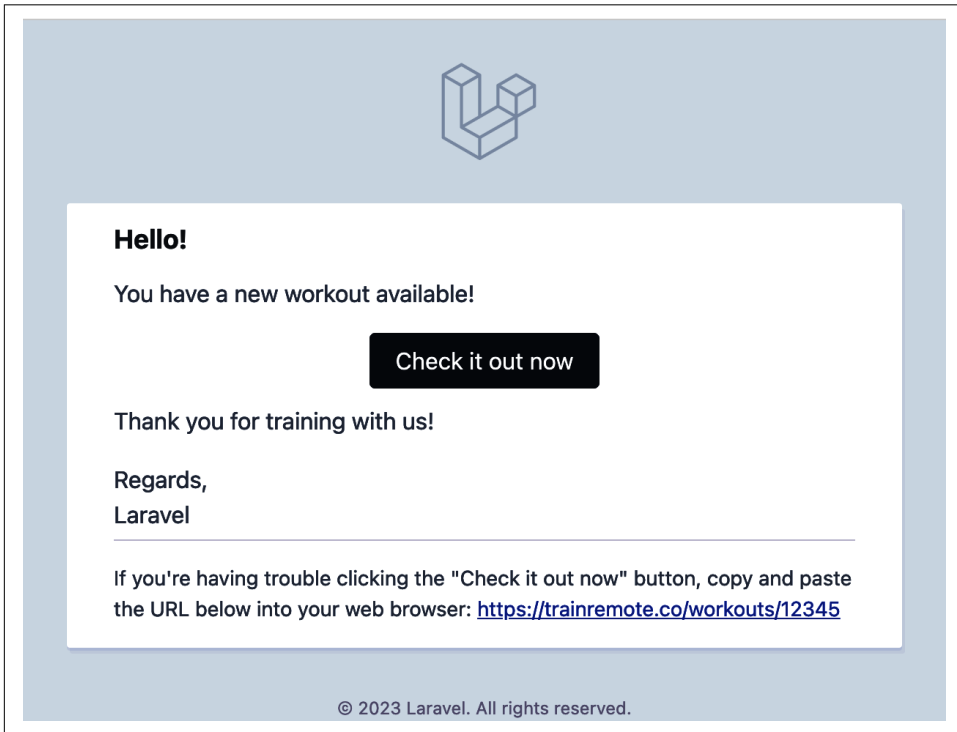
Hello!

You have a new workout available!

Check it out now

Thank you for training with us!

Regards,
Laravel

If you're having trouble clicking the "Check it out now" button, copy and paste the URL below into your web browser: https://trainremote.co/workouts/12345

© 2023 Laravel. All rights reserved.